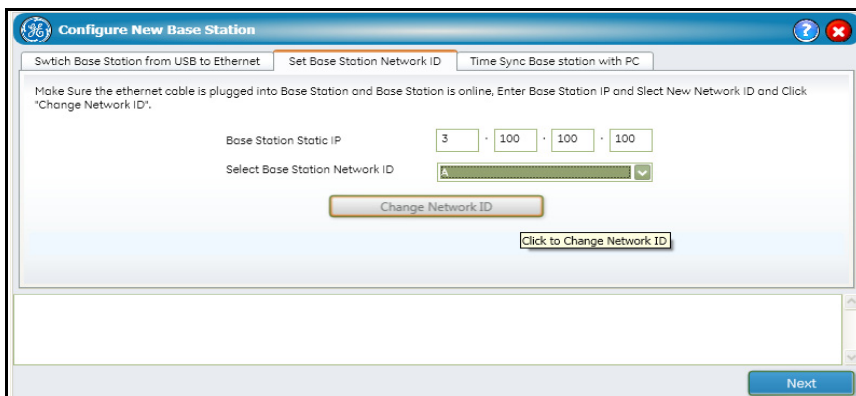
Configure New Base Station

Swtich Base Station from USB to Ethernet | Set Base Station Network ID | Time Sync Base station with PC

Make Sure the ethernet cable is plugged into Base Station and Base Station is online, Enter Base Station IP and Slect New Network ID and Click "Change Network ID".

Base Station Static IP 3 . 100 . 100 . 100

Select Base Station Network ID A

Change Network ID

Click to Change Network ID

Next